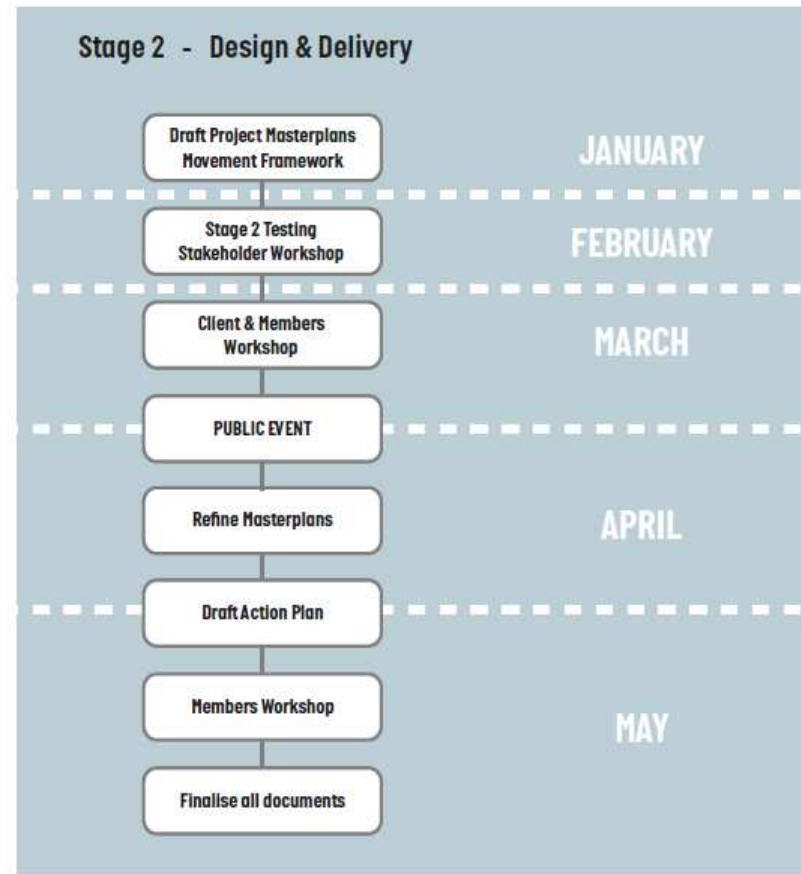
Stage 2 - Design & Delivery

Draft Project Masterplans
Movement Framework

JANUARY

Stage 2 Testing
Stakeholder Workshop

FEBRUARY

Client & Members
Workshop

MARCH

PUBLIC EVENT

Refine Masterplans

APRIL

Draft Action Plan

Members Workshop

MAY

Finalise all documents